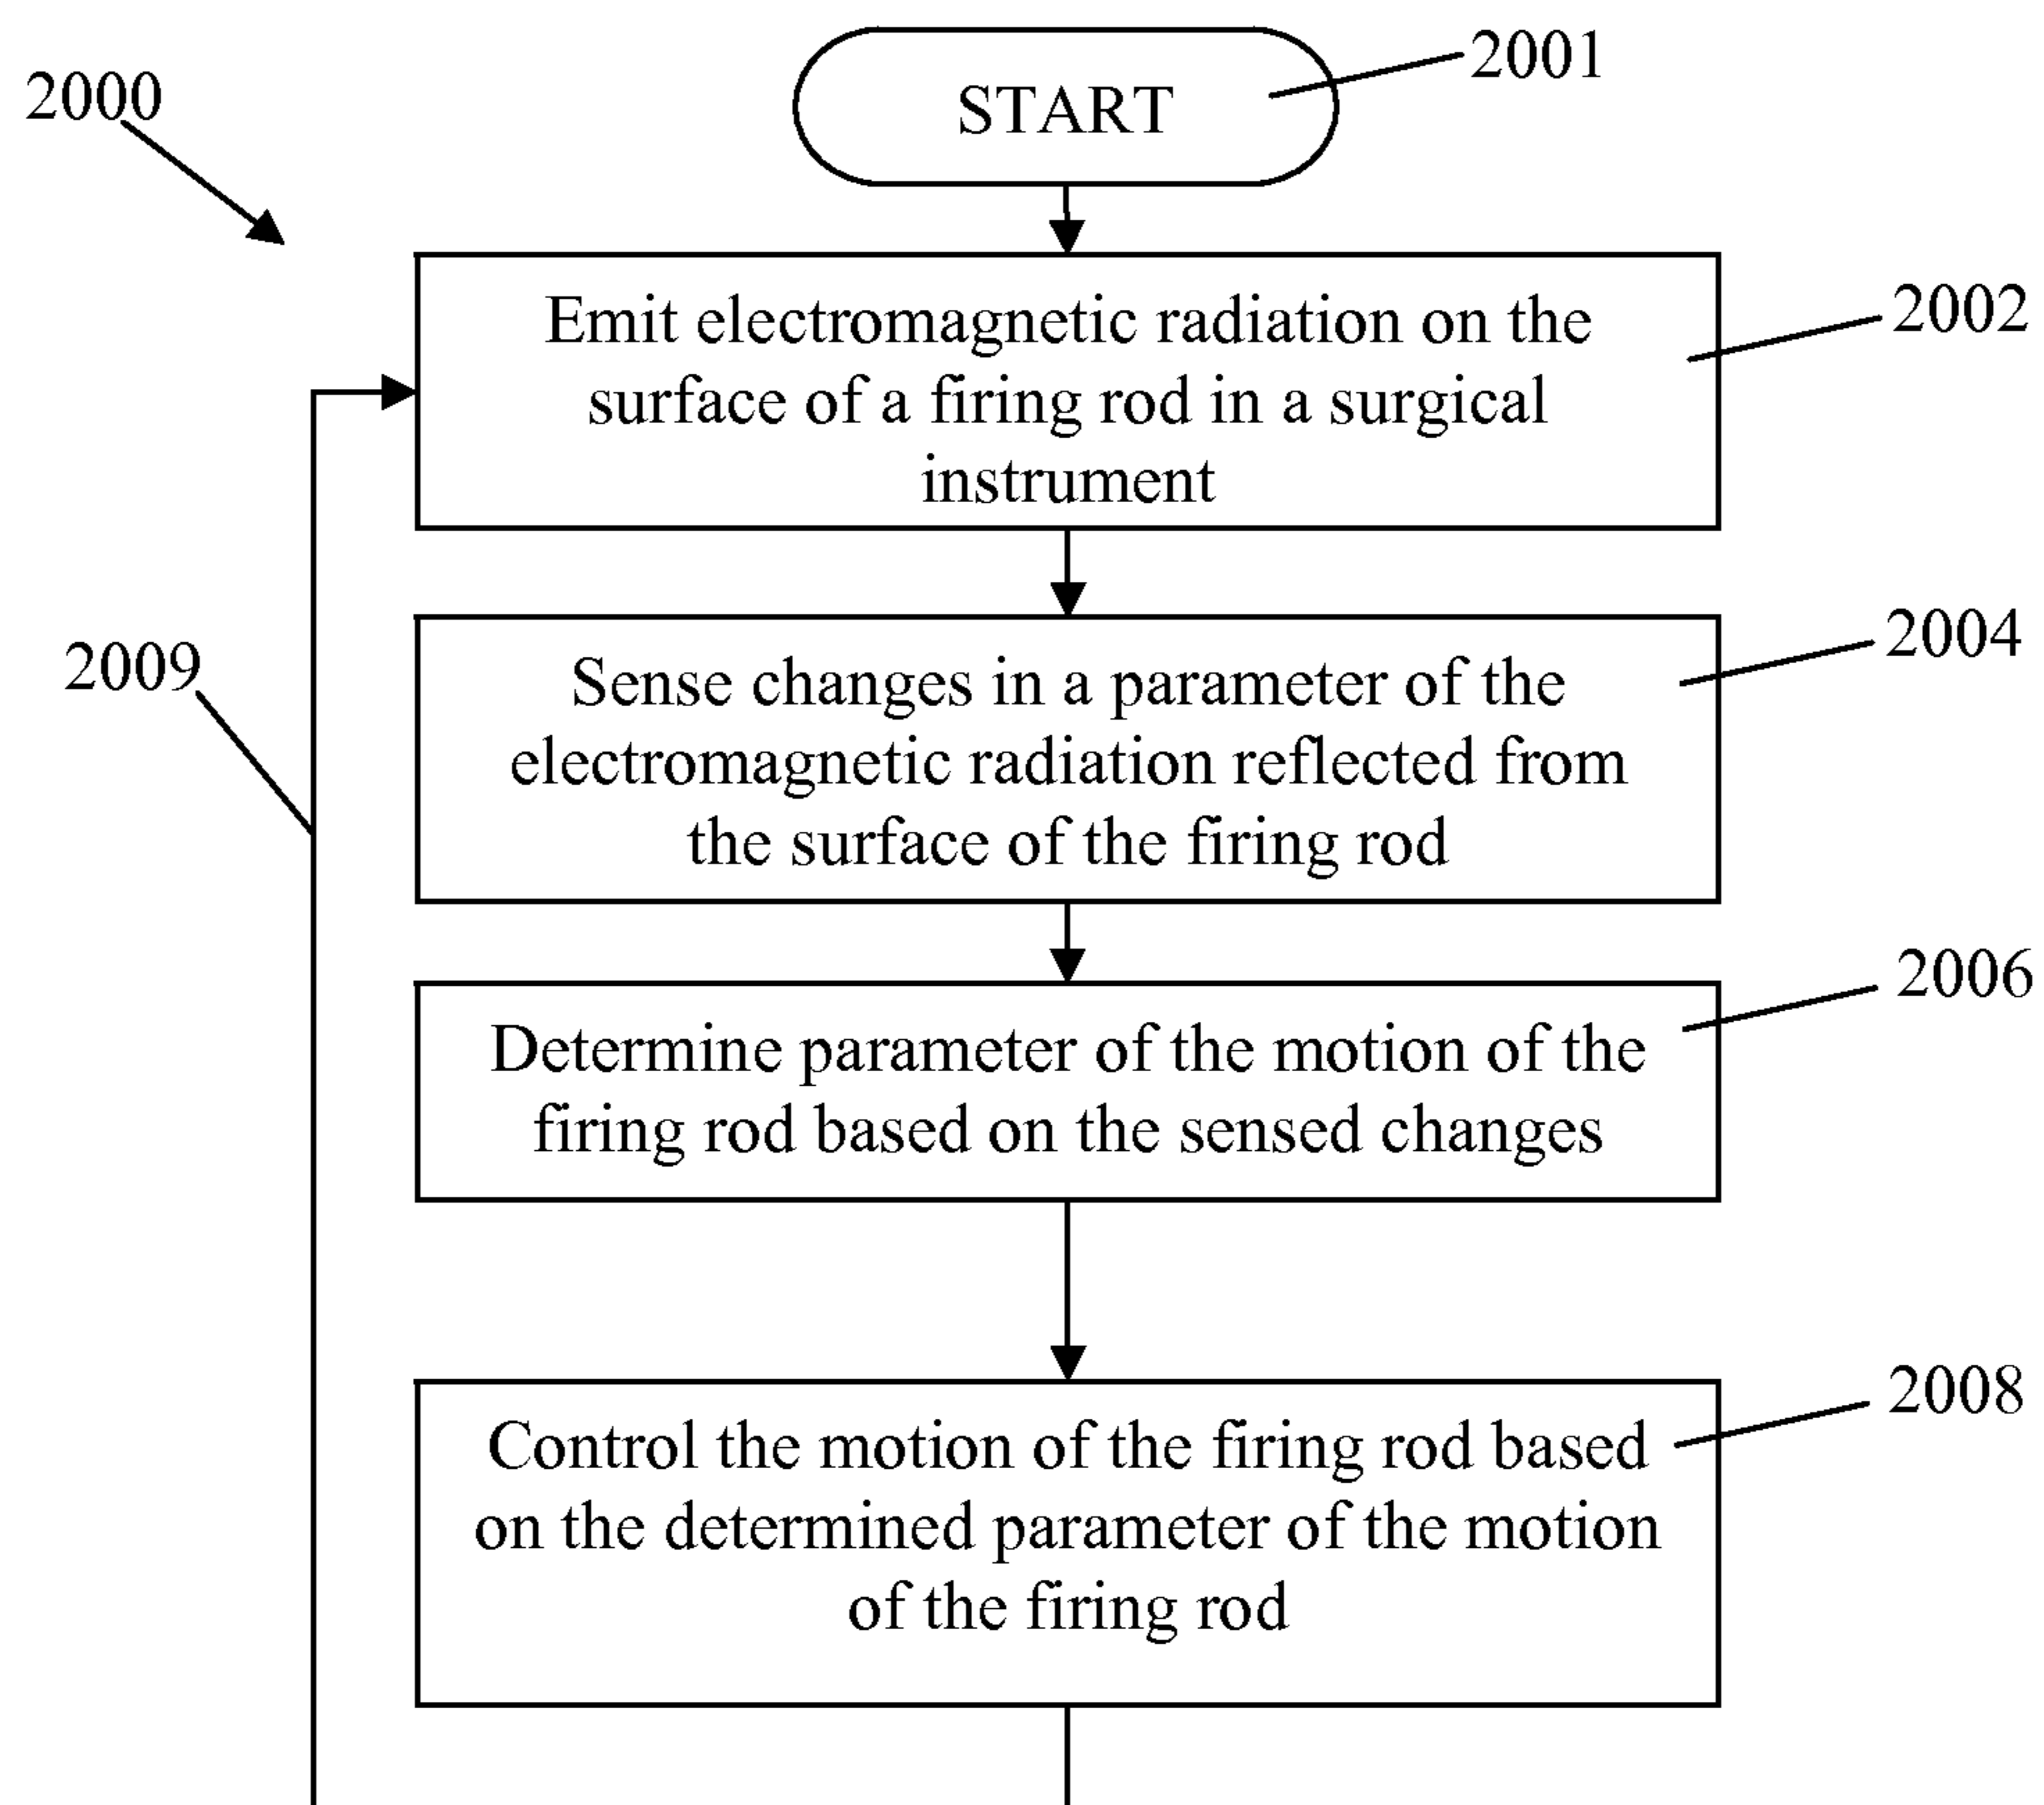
2000

START

2001

Emit electromagnetic radiation on the surface of a firing rod in a surgical instrument

2002

2009

Sense changes in a parameter of the electromagnetic radiation reflected from the surface of the firing rod

2004

Determine parameter of the motion of the firing rod based on the sensed changes

2006

Control the motion of the firing rod based on the determined parameter of the motion of the firing rod

2008